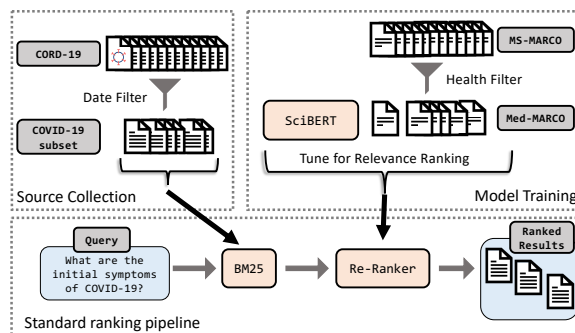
CORD-19

Date Filter

COVID-19 subset

Source Collection

MS-MARCO

Health Filter

SciBERT

Med-MARCO

Tune for Relevance Ranking

Model Training

Query

What are the initial symptoms of COVID-19?

BM25

Re-Ranker

Ranked Results

Standard ranking pipeline